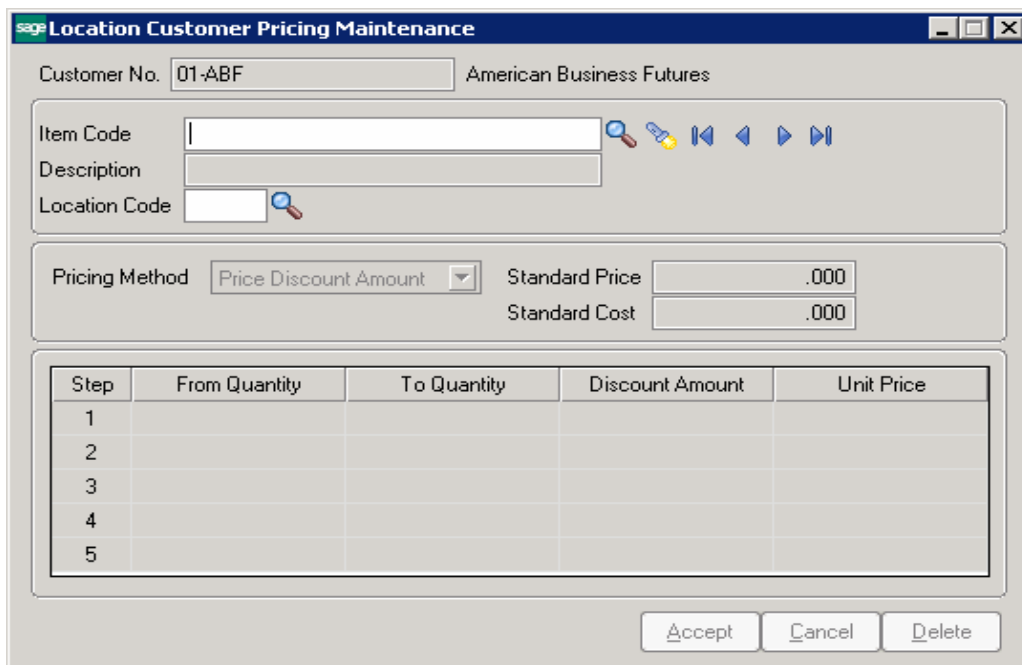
sage Location Customer Pricing Maintenance

Customer No. 01-ABF American Business Futures

Item Code

Description

Location Code

Pricing Method Price Discount Amount

Standard Price .000

Standard Cost .000

| Step | From Quantity | To Quantity | Discount Amount | Unit Price |
|---|---|---|---|---|
| 1 | | | | |
| 2 | | | | |
| 3 | | | | |
| 4 | | | | |
| 5 | | | | |

Accept Cancel Delete